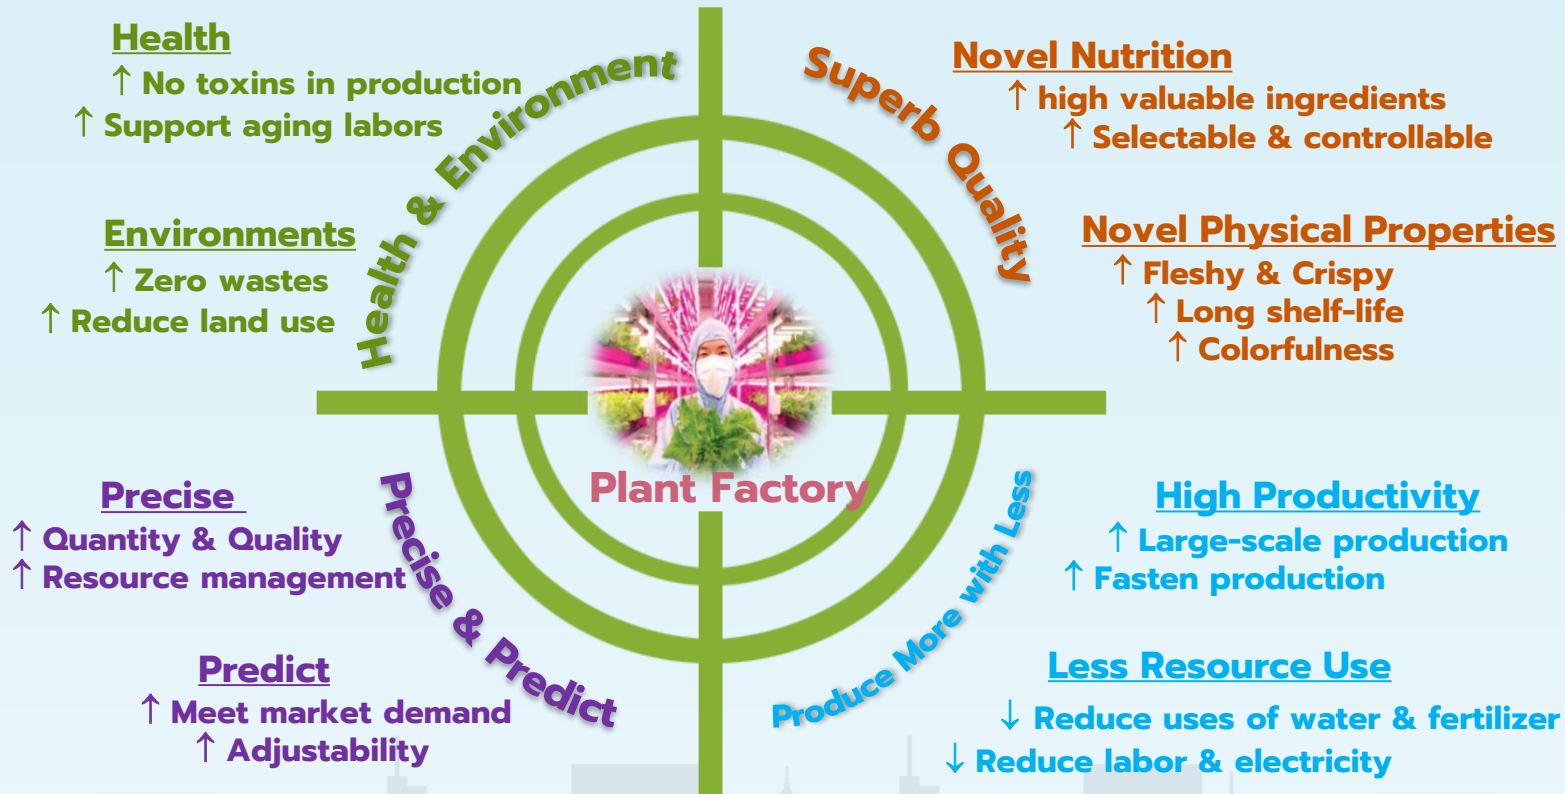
Health
↑ No toxins in production
↑ Support aging labors

Environments
↑ Zero wastes
↑ Reduce land use

Health & Environment

Superb Quality

Novel Nutrition
↑ high valuable ingredients
↑ Selectable & controllable

Novel Physical Properties
↑ Fleshy & Crispy
↑ Long shelf-life
↑ Colorfulness

Plant Factory

Precise
↑ Quantity & Quality
↑ Resource management

Predict
↑ Meet market demand
↑ Adjustability

Precise & Predict

Produce More with Less

High Productivity
↑ Large-scale production
↑ Fasten production

Less Resource Use
↓ Reduce uses of water & fertilizer
↓ Reduce labor & electricity